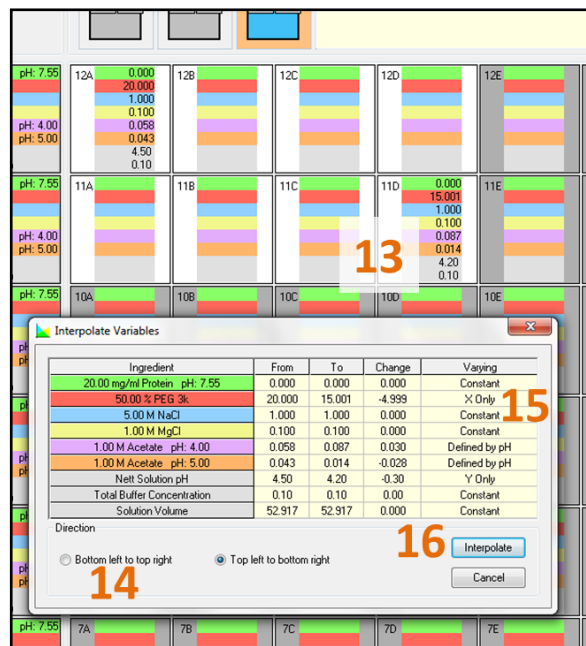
pH: 7.55

pH: 4.00
pH: 5.00

12A
0.000
20.000
1.000
0.100
0.058
0.043
4.50
0.10

12B

12C

12D

12E

pH: 7.55

pH: 4.00
pH: 5.00

11A

11B

11C

11D
0.000
15.001
1.000
0.100
0.087
0.014
4.20
0.10

11E

13

pH: 7.55

10A

10B

10C

10D

10E

Interpolate Variables

| Ingredient | From | To | Change | Varying |
|---|---|---|---|---|
| 20.00 mg/ml Protein pH: 7.55 | 0.000 | 0.000 | 0.000 | Constant |
| 50.00 % PEG 3k | 20.000 | 15.001 | -4.999 | X Only |
| 5.00 M NaCl | 1.000 | 1.000 | 0.000 | Constant |
| 1.00 M MgCl | 0.100 | 0.100 | 0.000 | Constant |
| 1.00 M Acetate pH: 4.00 | 0.058 | 0.087 | 0.030 | Defined by pH |
| 1.00 M Acetate pH: 5.00 | 0.043 | 0.014 | -0.028 | Defined by pH |
| Nett Solution pH | 4.50 | 4.20 | -0.30 | Y Only |
| Total Buffer Concentration | 0.10 | 0.10 | 0.00 | Constant |
| Solution Volume | 52.917 | 52.917 | 0.000 | Constant |

15

Direction

Bottom left to top right

Top left to bottom right

14

16

Interpolate

Cancel

pH: 7.55

7A

7B

7C

7D

7E